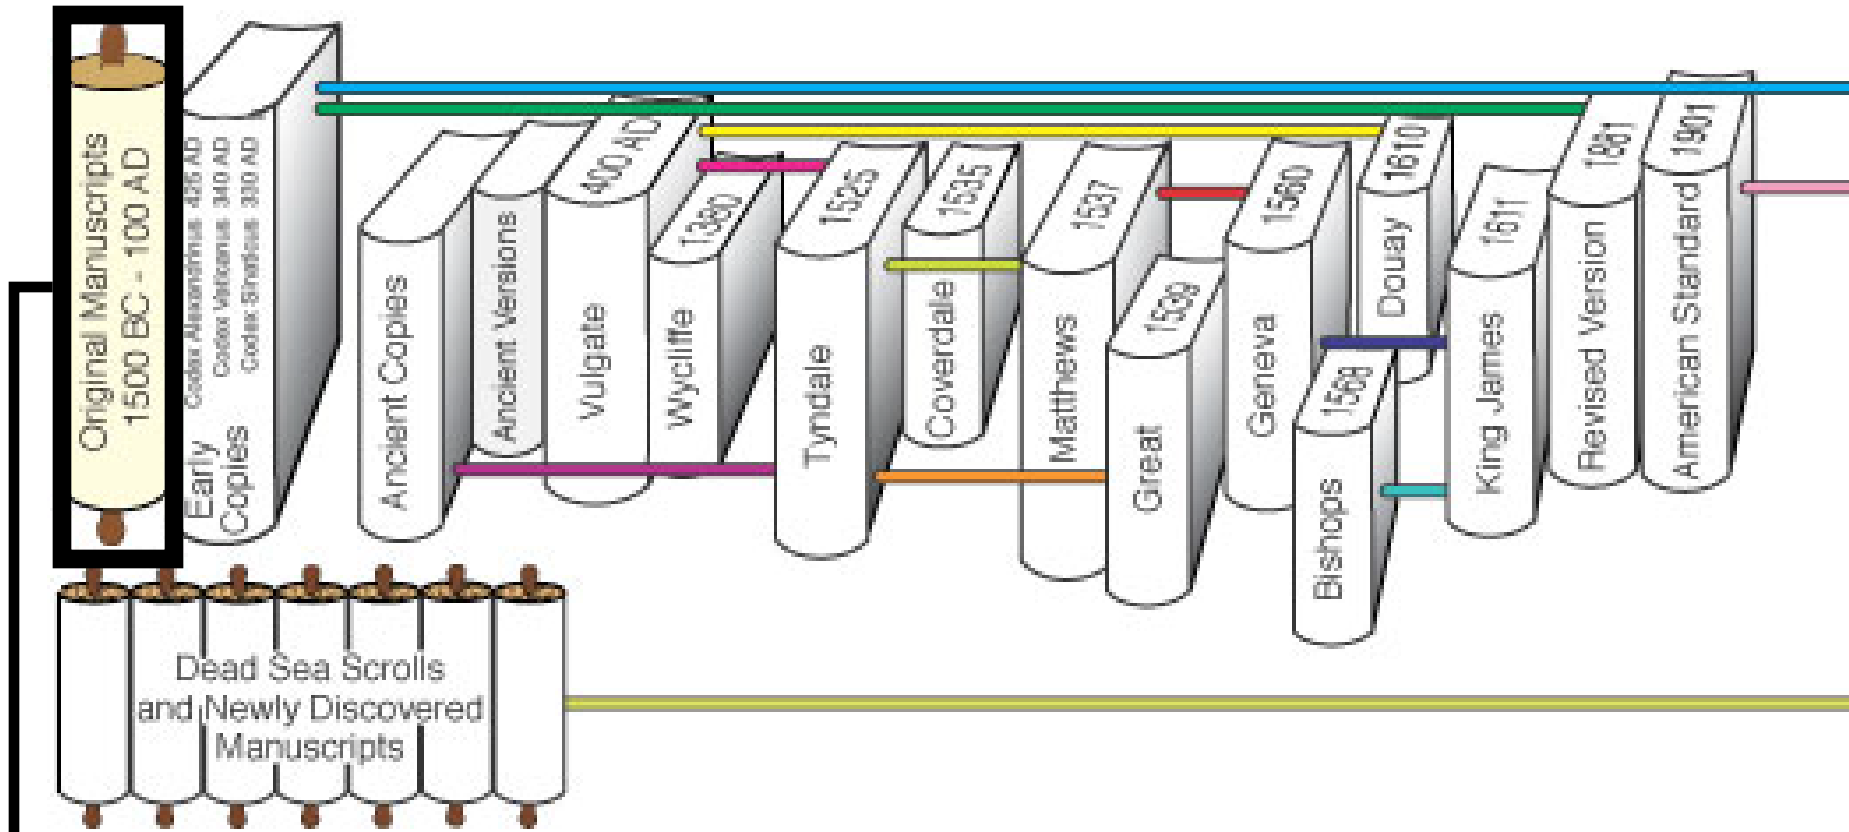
Original Manuscripts
1500 BC - 100 AD

Codex Alexandrinus 425 AD
Codex Vaticanus 340 AD
Codex Sinaiticus 350 AD
Early Copies

Ancient Copies

Ancient Versions

400 AD
Vulgate

1380
Wycliffe

1525
Tyndale

1535
Coverdale

1537
Matthews

1539
Great

1560
Geneva

1568
Bishops

1610
Douay

1611
King James

1881
Revised Version

1901
American Standard

Dead Sea Scrolls and Newly Discovered Manuscripts